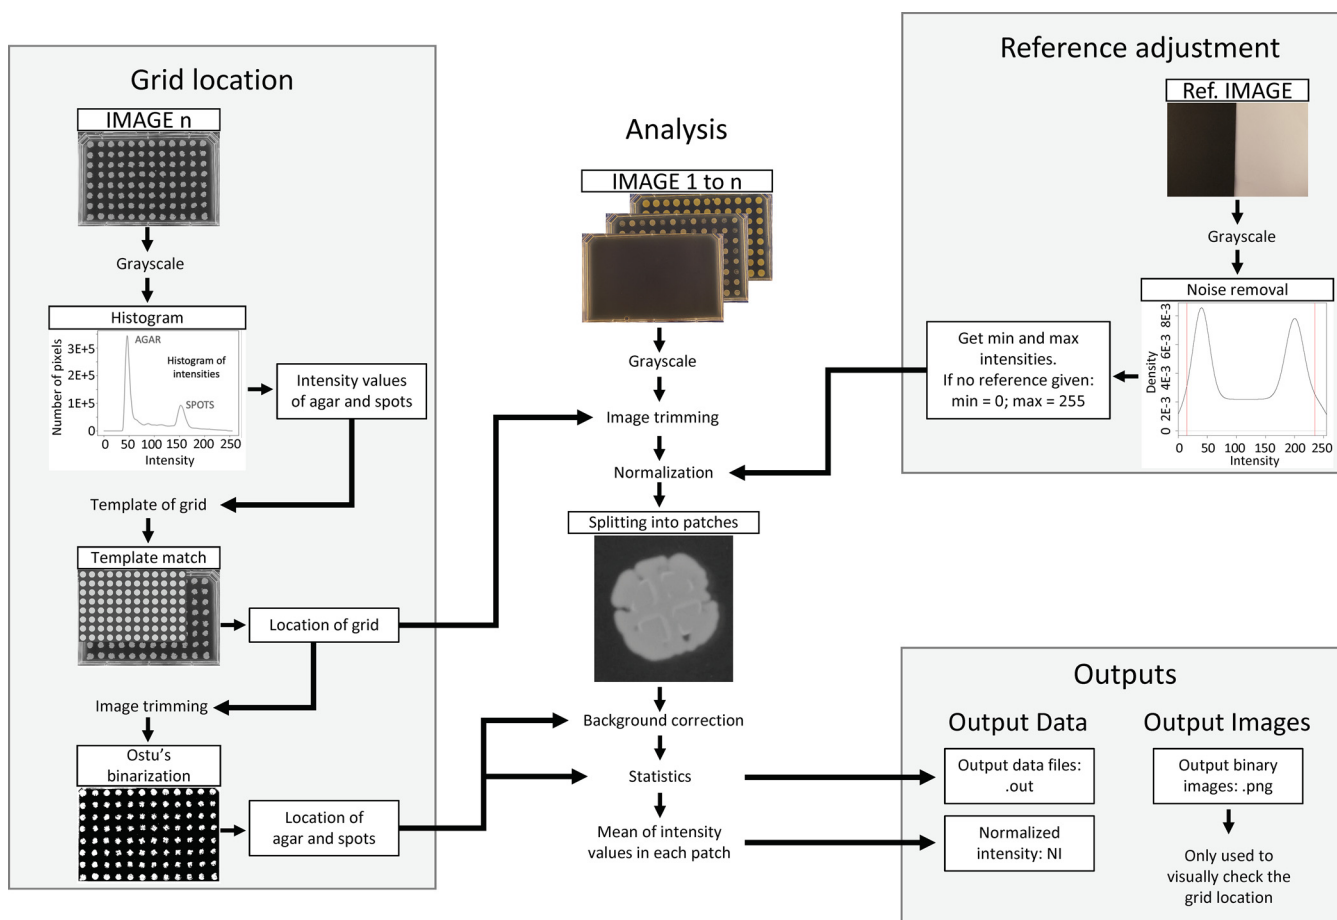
Grid location

IMAGE n

Grayscale

Histogram

AGAR

Histogram of intensities

SPOTS

Number of pixels

3E+5
2E+5
1E+5
0

0 50 100 150 200 250
Intensity

Intensity values of agar and spots

Template of grid

Template match

Location of grid

Image trimming

Ostu's binarization

Location of agar and spots

Analysis

IMAGE 1 to n

Grayscale

Image trimming

Normalization

Splitting into patches

Background correction

Statistics

Mean of intensity values in each patch

Reference adjustment

Ref. IMAGE

Grayscale

Noise removal

Density

0 2E-3 4E-3 6E-3 8E-3

0 50 100 150 200 250
Intensity

Get min and max intensities.
If no reference given:
min = 0; max = 255

Outputs

Output Data

Output data files: .out

Normalized intensity: NI

Output Images

Output binary images: .png

Only used to visually check the grid location